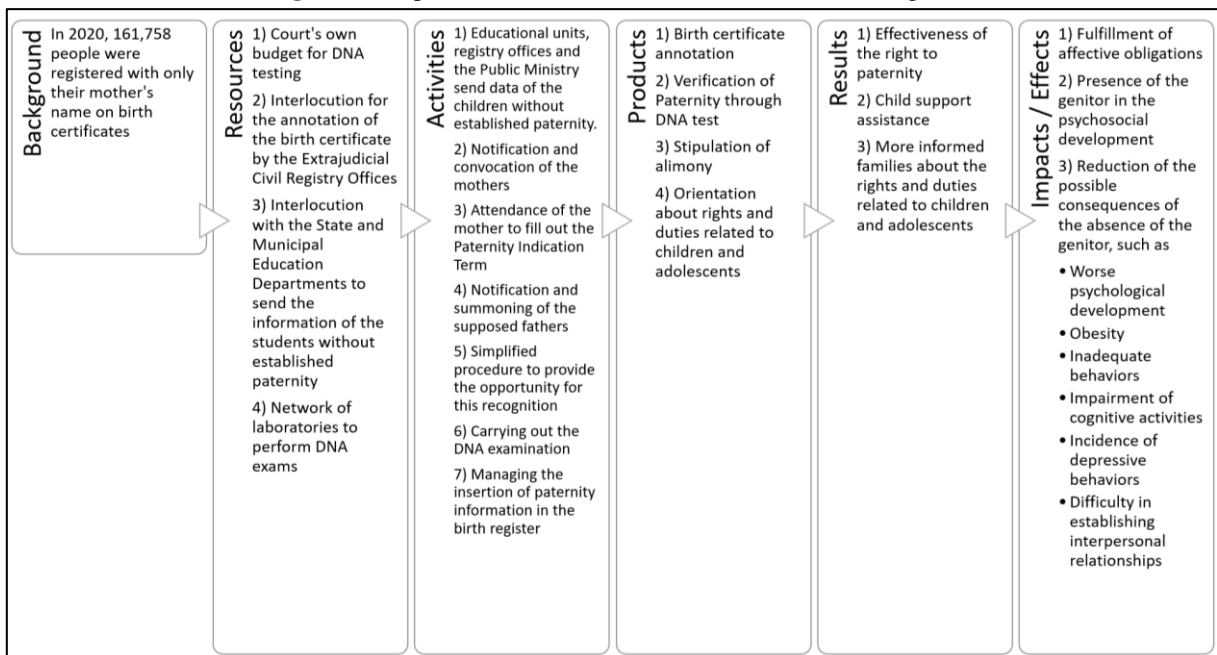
Background

In 2020, 161,758 people were registered with only their mother's name on birth certificates

Resources

1) Court's own budget for DNA testing

2) Interlocution for the annotation of the birth certificate by the Extrajudicial Civil Registry Offices

3) Interlocution with the State and Municipal Education Departments to send the information of the students without established paternity

4) Network of laboratories to perform DNA exams

Activities

1) Educational units, registry offices and the Public Ministry send data of the children without established paternity.

2) Notification and convocation of the mothers

3) Attendance of the mother to fill out the Paternity Indication Term

4) Notification and summoning of the supposed fathers

5) Simplified procedure to provide the opportunity for this recognition

6) Carrying out the DNA examination

7) Managing the insertion of paternity information in the birth register

Products

1) Birth certificate annotation

2) Verification of Paternity through DNA test

3) Stipulation of alimony

4) Orientation about rights and duties related to children and adolescents

Results

1) Effectiveness of the right to paternity

2) Child support assistance

3) More informed families about the rights and duties related to children and adolescents

Impacts / Effects

1) Fulfillment of affective obligations

2) Presence of the genitor in the psychosocial development

3) Reduction of the possible consequences of the absence of the genitor, such as

• Worse psychological development
• Obesity
• Inadequate behaviors
• Impairment of cognitive activities
• Incidence of depressive behaviors
• Difficulty in establishing interpersonal relationships